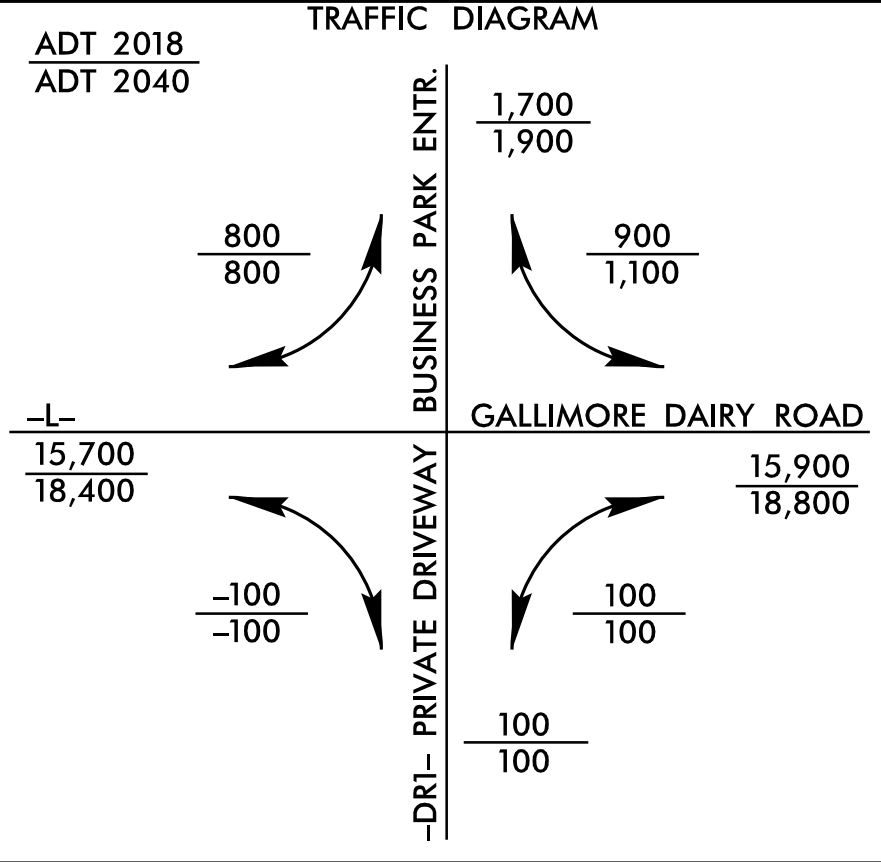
TRAFFIC DIAGRAM

$\frac{\text{ADT 2018}}{\text{ADT 2040}}$

BUSINESS PARK ENTR.

$\frac{1,700}{1,900}$

$\frac{800}{800}$

$\frac{900}{1,100}$

–L–

GALLIMORE DAIRY ROAD

$\frac{15,700}{18,400}$

$\frac{15,900}{18,800}$

$\frac{-100}{-100}$

$\frac{100}{100}$

–DR1– PRIVATE DRIVEWAY

$\frac{100}{100}$